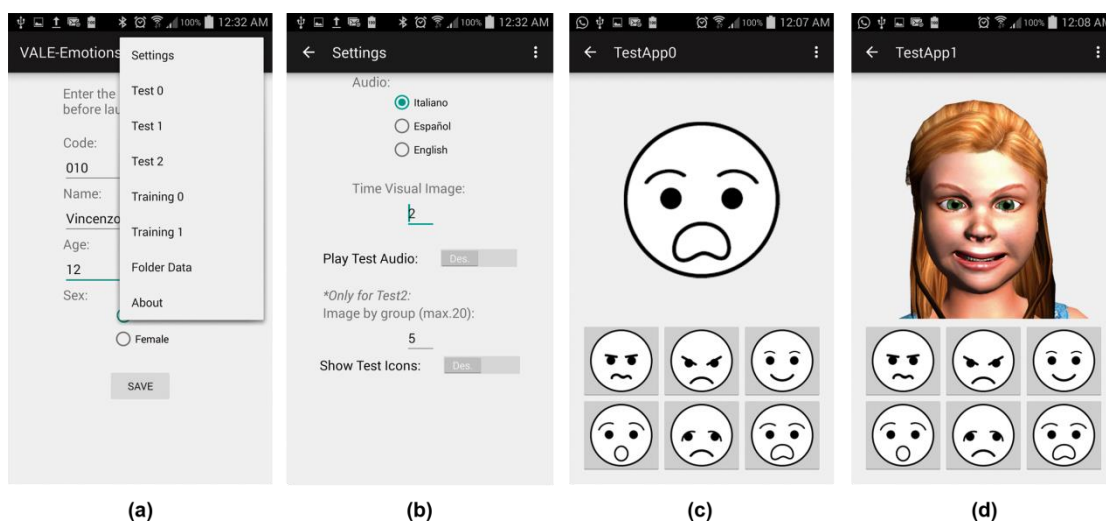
100% 12:32 AM
VALE-Emotions
Enter the
before lau
Code:
010
Name:
Vincenzo
Age:
12
Sex:
Female
SAVE
Settings
Test 0
Test 1
Test 2
Training 0
Training 1
Folder Data
About

100% 12:32 AM
Settings
Audio:
Italiano
Español
English
Time Visual Image:
2
Play Test Audio: Des.
*Only for Test2:
Image by group (max.20):
5
Show Test Icons: Des.

100% 12:07 AM
TestApp0

100% 12:08 AM
TestApp1

(a)
(b)
(c)
(d)